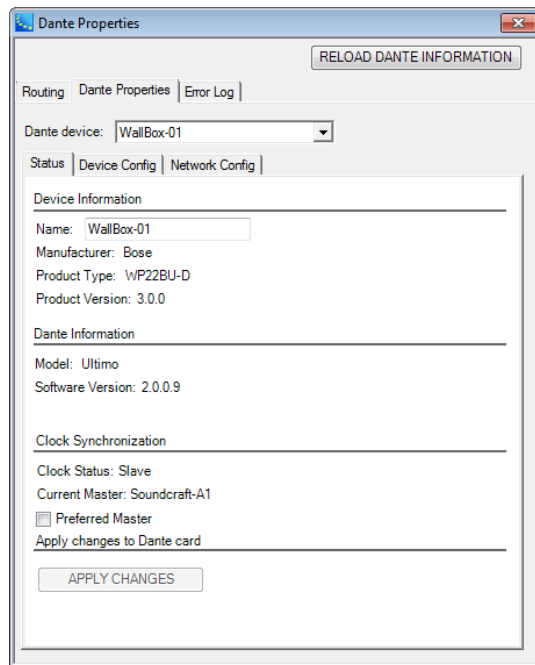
Dante Properties

RELOAD DANTE INFORMATION

Routing | Dante Properties | Error Log

Dante device: WallBox-01

Status | Device Config | Network Config

Device Information

Name: WallBox-01

Manufacturer: Bose

Product Type: WP22BU-D

Product Version: 3.0.0

Dante Information

Model: Ultimo

Software Version: 2.0.0.9

Clock Synchronization

Clock Status: Slave

Current Master: Soundcraft-A1

Preferred Master

Apply changes to Dante card

APPLY CHANGES